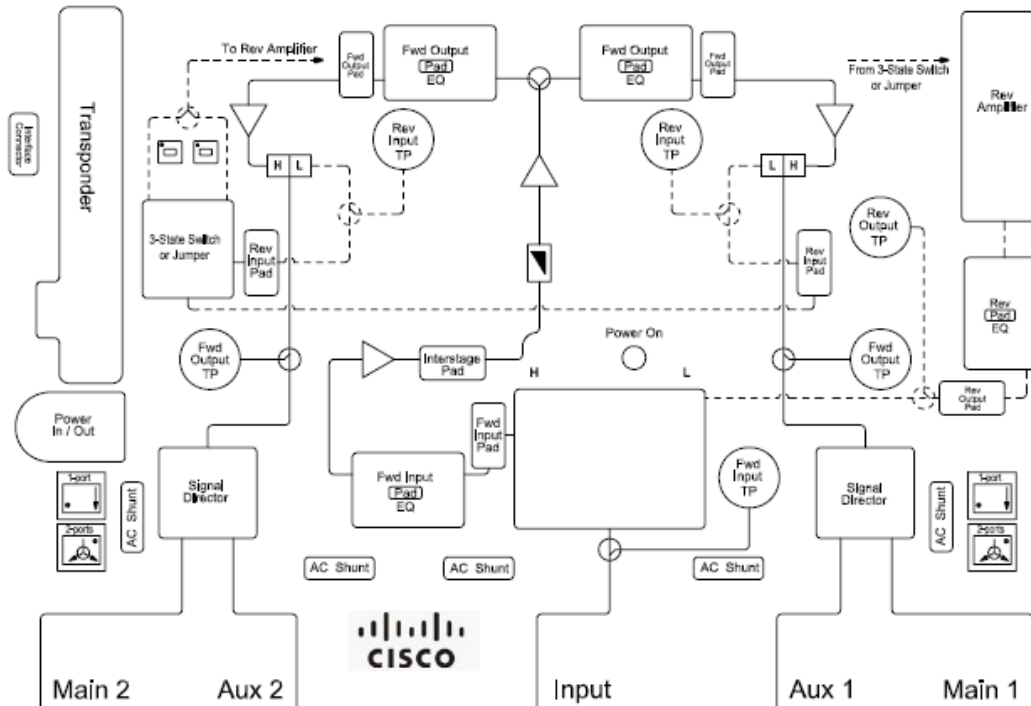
Interface Connector

Transponder

To Rev Amplifier

Fwd Output Pad

Fwd Output
Pad
EQ

Fwd Output
Pad
EQ

Fwd Output Pad

From 3-State Switch or Jumper

Rev Amplifier

Rev Input TP

Rev Input TP

H L

L H

3-State Switch or Jumper

Rev Input Pad

Rev Input Pad

Rev Output TP

Rev
Pad
EQ

Power On

Fwd Output TP

Interstage Pad

Fwd Output TP

H

L

Rev Output Pad

Power In / Out

Fwd Input Pad

1-port

2-ports

AC Shunt

Signal Director

Fwd Input
Pad
EQ

Fwd Input TP

Signal Director

AC Shunt

1-port

2-ports

AC Shunt

AC Shunt

AC Shunt

CISCO

Main 2

Aux 2

Input

Aux 1

Main 1